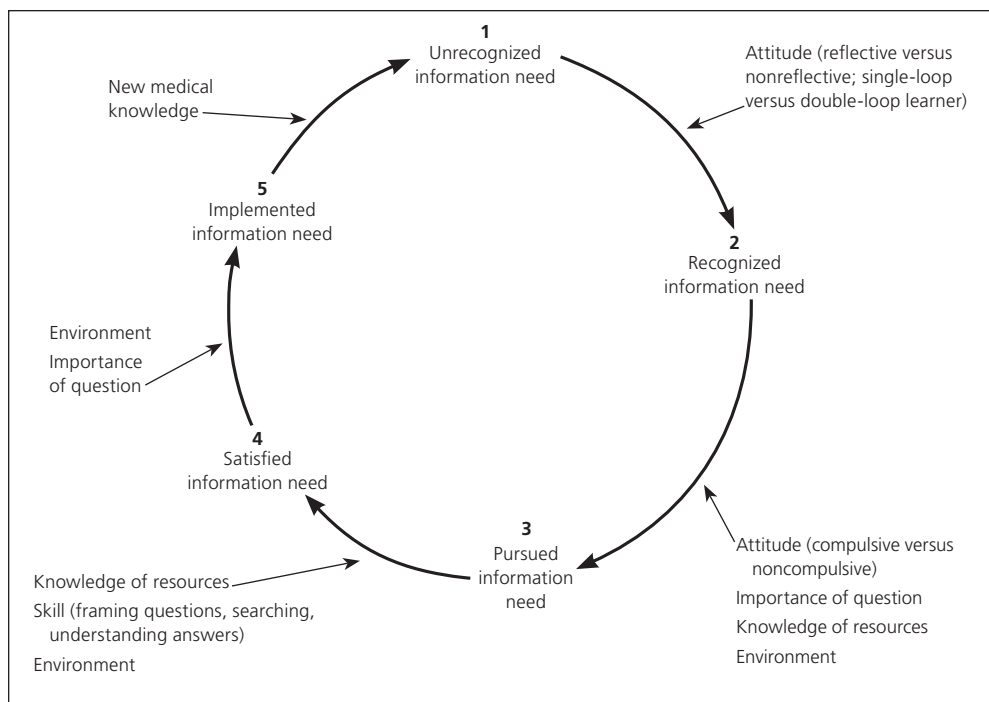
1
Unrecognized information need

Attitude (reflective versus nonreflective; single-loop versus double-loop learner)

New medical knowledge

2
Recognized information need

5
Implemented information need

Environment

Importance of question

4
Satisfied information need

3
Pursued information need

Attitude (compulsive versus noncompulsive)

Importance of question

Knowledge of resources

Environment

Knowledge of resources

Skill (framing questions, searching, understanding answers)

Environment